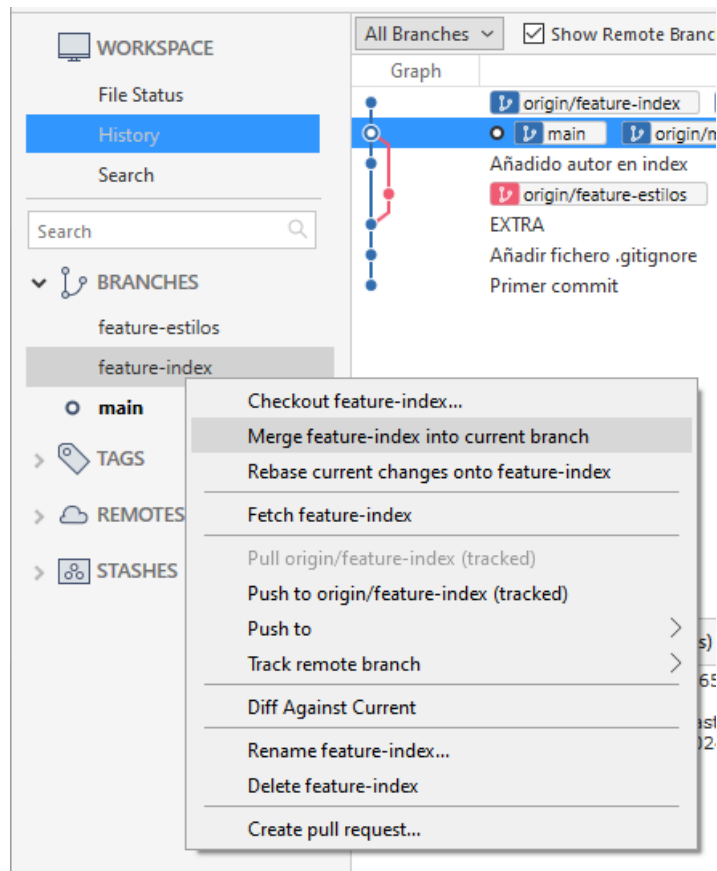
WORKSPACE
File Status
History
Search
Search
BRANCHES
feature-estilos
feature-index
main
TAGS
REMOTES
STASHES

All Branches
Show Remote Branc
Graph
origin/feature-index
main
origin/m
Añadido autor en index
origin/feature-estilos
EXTRA
Añadir fichero .gitignore
Primer commit

Checkout feature-index...
Merge feature-index into current branch
Rebase current changes onto feature-index
Fetch feature-index
Pull origin/feature-index (tracked)
Push to origin/feature-index (tracked)
Push to
Track remote branch
Diff Against Current
Rename feature-index...
Delete feature-index
Create pull request...

s)
65
ast
02